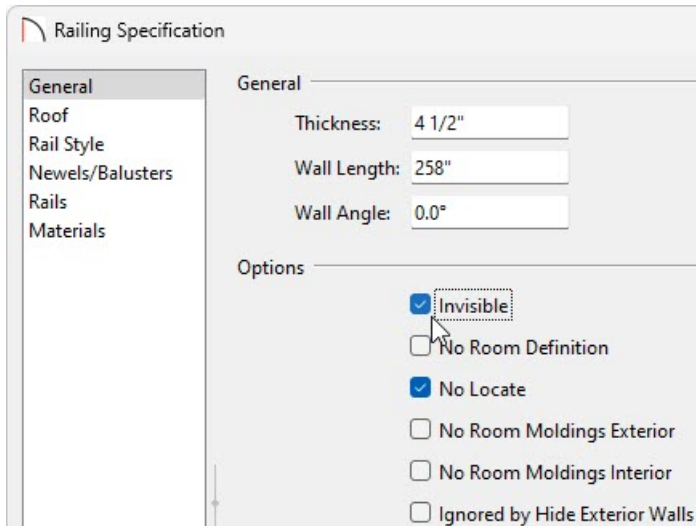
Railing Specification

General
Roof
Rail Style
Newels/Balusters
Rails
Materials

General

Thickness: 4 1/2"

Wall Length: 258"

Wall Angle: 0.0°

Options

Invisible

No Room Definition

No Locate

No Room Moldings Exterior

No Room Moldings Interior

Ignored by Hide Exterior Walls